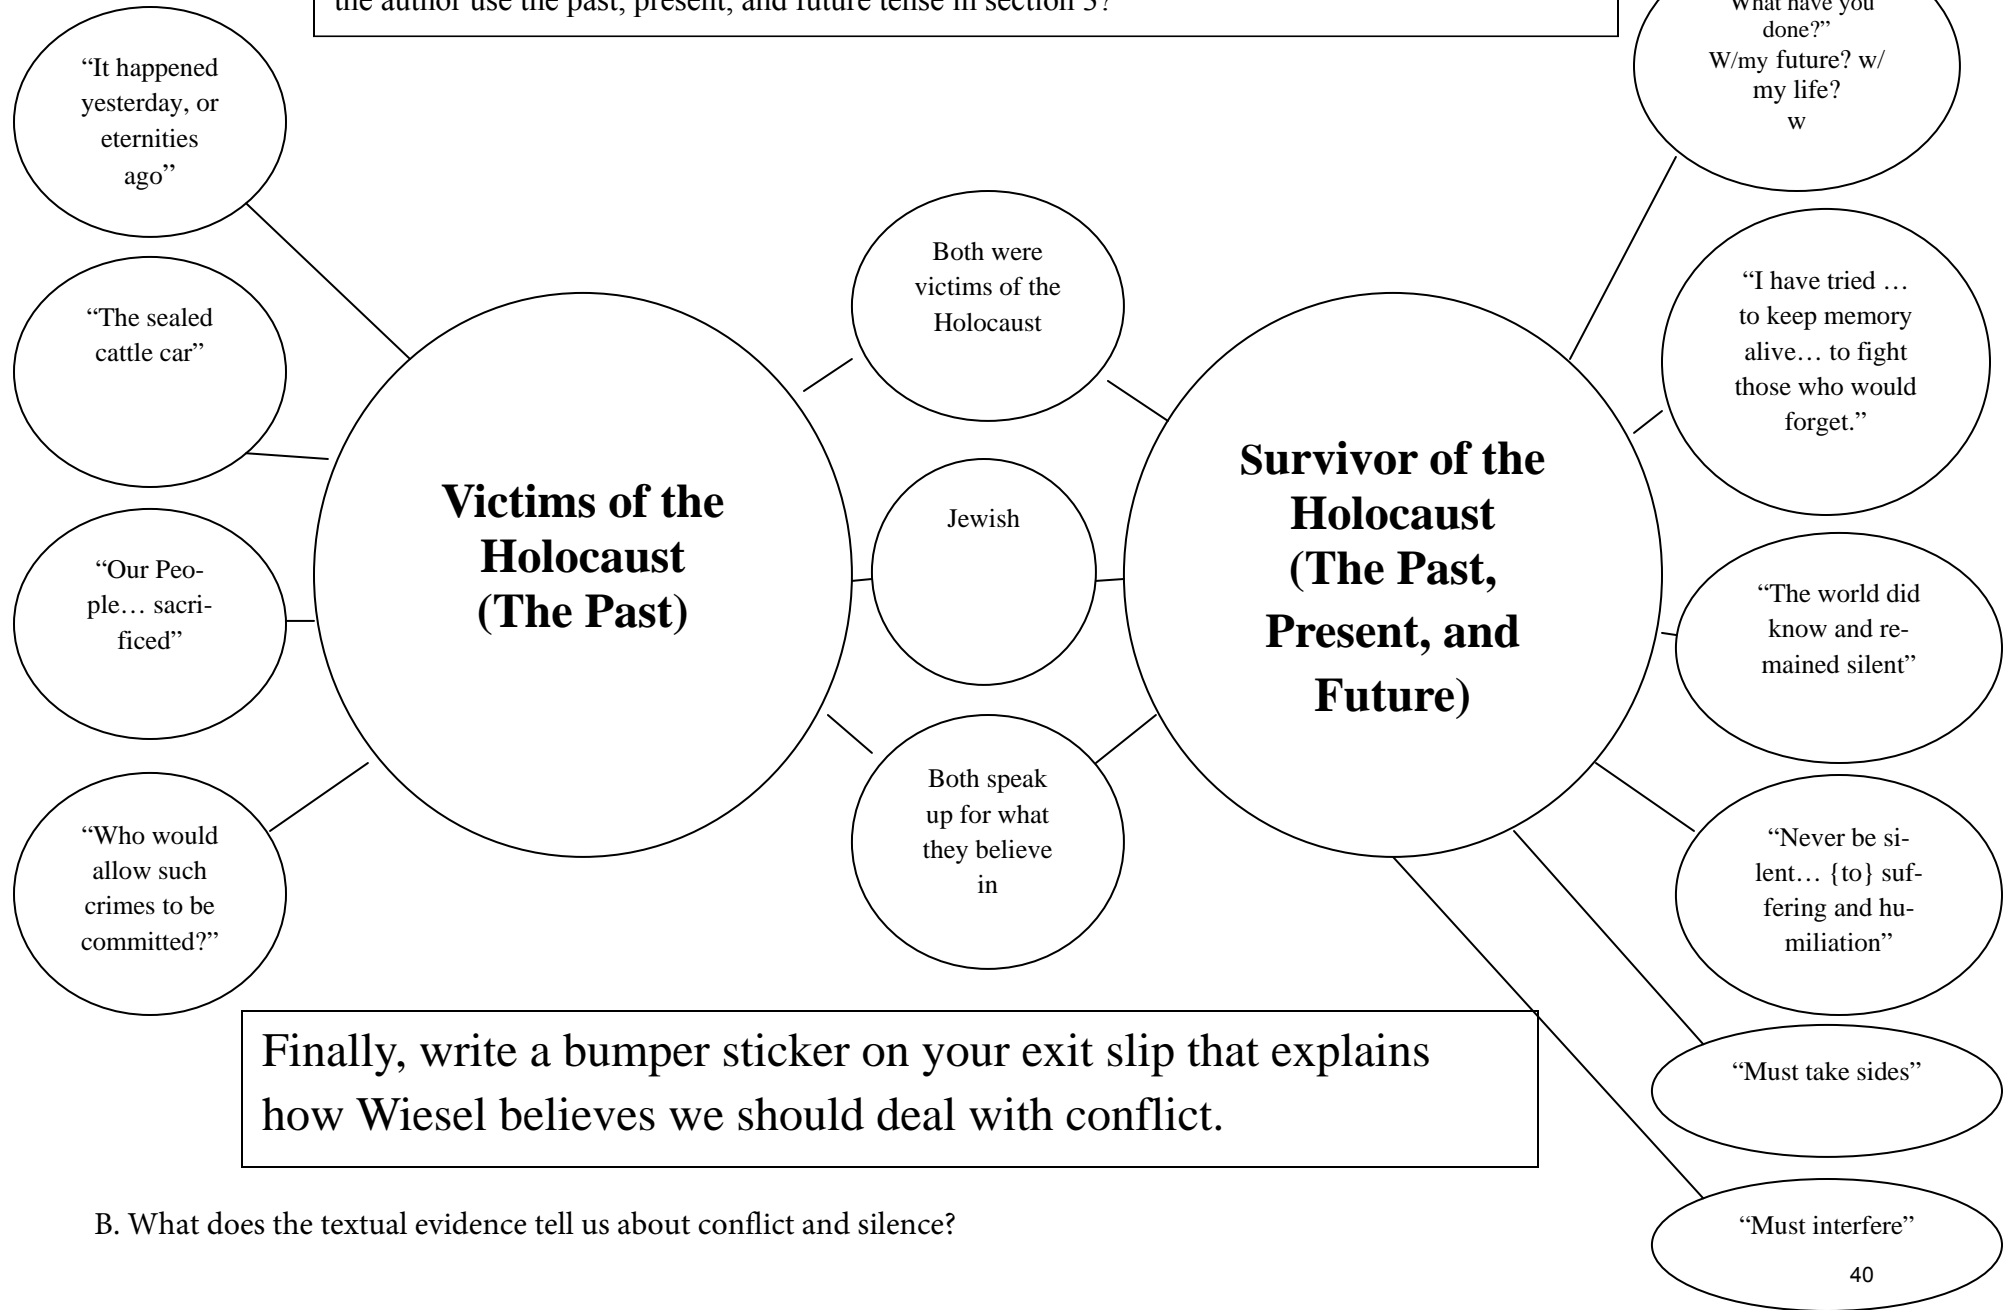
the author use the past, present, and future tense in section 3?

What have you done?" W/my future? w/ my life? w

"It happened yesterday, or eternities ago"

"The sealed cattle car"

"Our People… sacrificed"

"Who would allow such crimes to be committed?"

Victims of the Holocaust (The Past)

Both were victims of the Holocaust

Jewish

Both speak up for what they believe in

Survivor of the Holocaust (The Past, Present, and Future)

"I have tried … to keep memory alive… to fight those who would forget."

"The world did know and remained silent"

"Never be silent… {to} suffering and humiliation"

"Must take sides"

"Must interfere"

Finally, write a bumper sticker on your exit slip that explains how Wiesel believes we should deal with conflict.

B. What does the textual evidence tell us about conflict and silence?

40